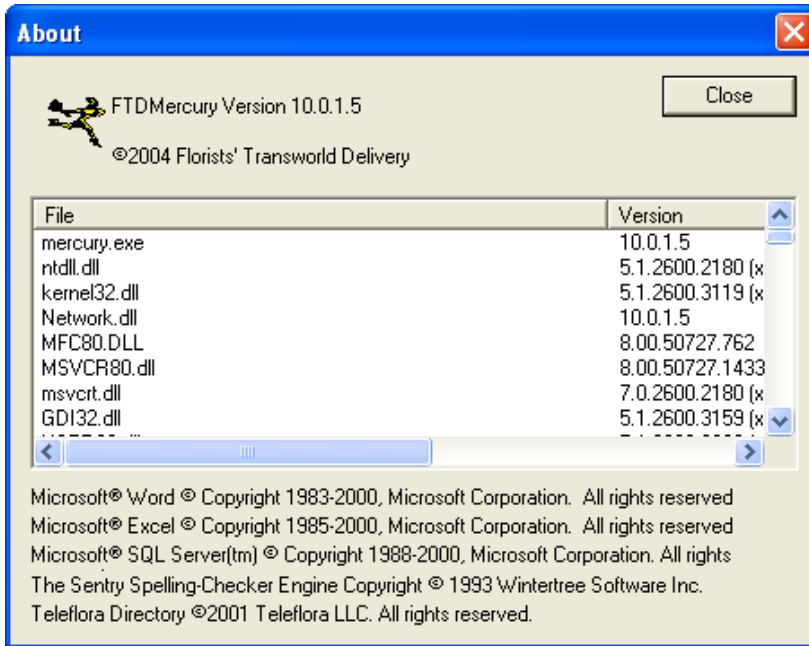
About

FTDMercury Version 10.0.1.5

©2004 Florists' Transworld Delivery

Close

| File | Version |
|---|---|
| mercury.exe | 10.0.1.5 |
| ntdll.dll | 5.1.2600.2180 (x |
| kernel32.dll | 5.1.2600.3119 (x |
| Network.dll | 10.0.1.5 |
| MFC80.DLL | 8.00.50727.762 |
| MSVCR80.dll | 8.00.50727.1433 |
| msvcrt.dll | 7.0.2600.2180 (x |
| GDI32.dll | 5.1.2600.3159 (x |
| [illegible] | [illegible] |

Microsoft® Word © Copyright 1983-2000, Microsoft Corporation. All rights reserved
Microsoft® Excel © Copyright 1985-2000, Microsoft Corporation. All rights reserved
Microsoft® SQL Server(tm) © Copyright 1988-2000, Microsoft Corporation. All rights
The Sentry Spelling-Checker Engine Copyright © 1993 Wintertree Software Inc.
Teleflora Directory ©2001 Teleflora LLC. All rights reserved.